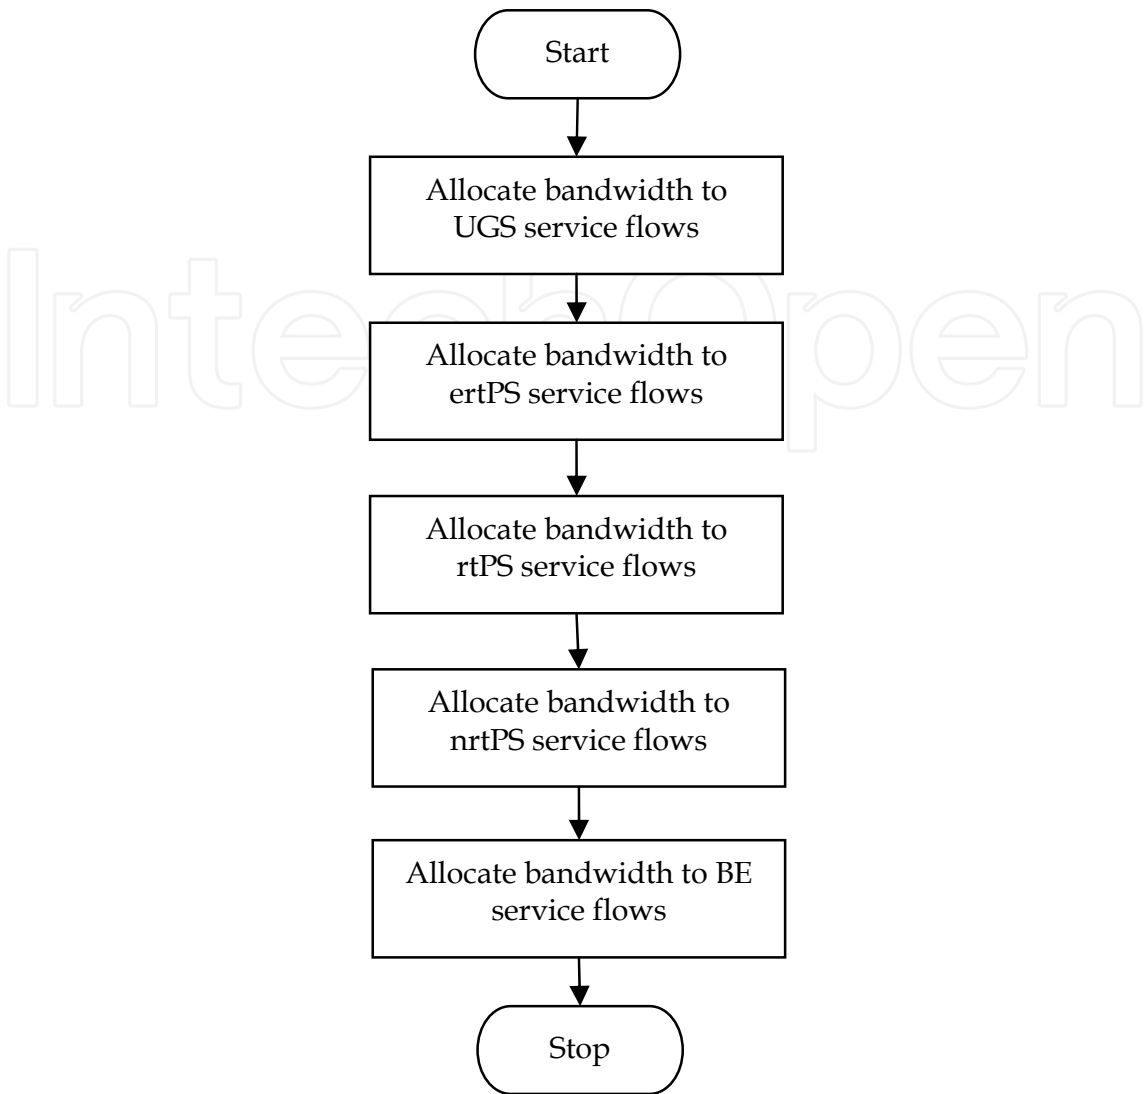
Start

Allocate bandwidth to UGS service flows

IntechOpen

Allocate bandwidth to ertPS service flows

Allocate bandwidth to rtPS service flows

Allocate bandwidth to nrtPS service flows

Allocate bandwidth to BE service flows

Stop